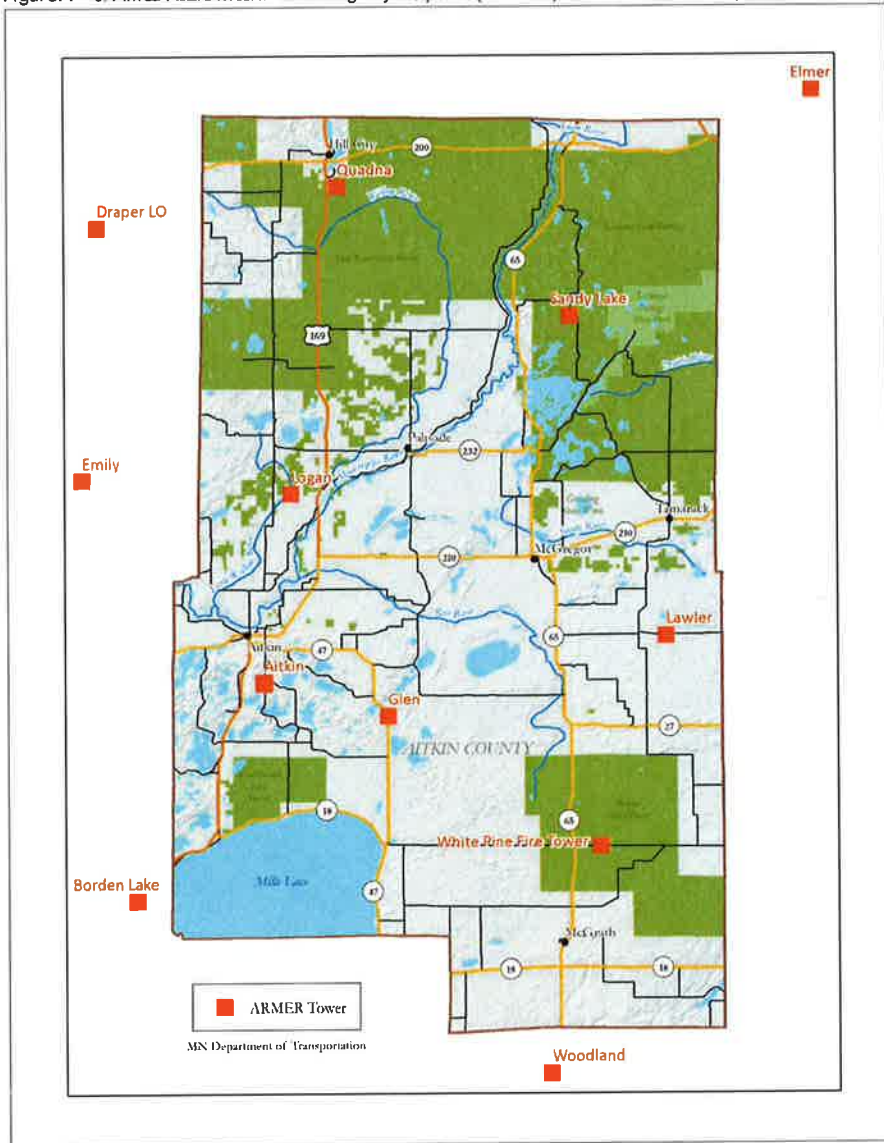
Figure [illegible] Aitkin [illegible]

Elmer

Hill City

200

Quadna

Draper LO

65

Sandy Lake

169

Palisade

232

Emily

Logan

Tamarack

210

McGregor

210

Lawler

65

Aitkin

47

Aitkin

Glen

27

AITKIN COUNTY

18

65

White Pine Fire Tower

Mille Lacs

47

Borden Lake

McGrath

18

18

ARMER Tower

MN Department of Transportation

Woodland